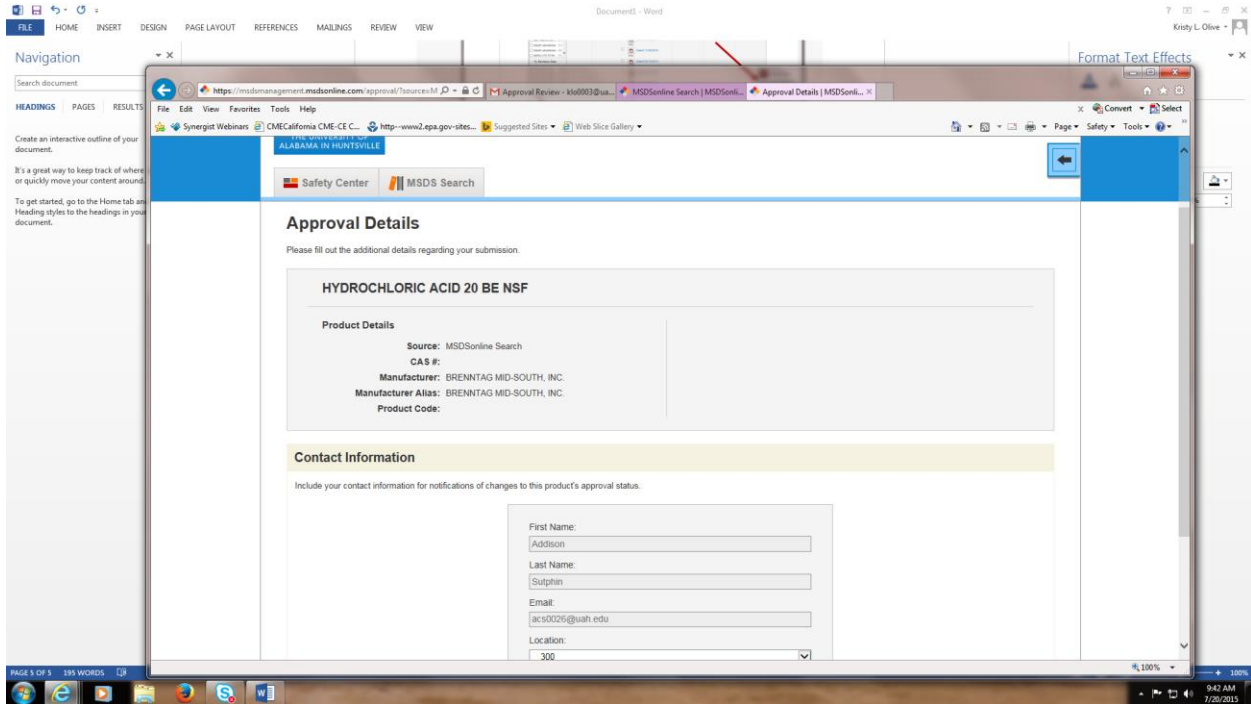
Document1 - Word

FILE HOME INSERT DESIGN PAGE LAYOUT REFERENCES MAILINGS REVIEW VIEW

Kristy L. Olive

Navigation

Search document

HEADINGS PAGES RESULTS

Create an interactive outline of your document.

It's a great way to keep track of where or quickly move your content around.

To get started, go to the Home tab an Heading styles to the headings in your document.

Format Text Effects

https://msdsmanagement.msdsonline.com/approval/?sourceM

Approval Review - klo0003@ua...

MSDSonline Search | MSDSonli...

Approval Details | MSDSonli...

File Edit View Favorites Tools Help

Convert Select

Synergist Webinars CMECalifornia CME-CE C... http--www2.epa.gov-sites... Suggested Sites Web Slice Gallery

Page Safety Tools

THE UNIVERSITY OF ALABAMA IN HUNTSVILLE

Safety Center MSDS Search

Approval Details

Please fill out the additional details regarding your submission.

HYDROCHLORIC ACID 20 BE NSF

Product Details

Source: MSDSonline Search
CAS #:
Manufacturer: BRENNTAG MID-SOUTH, INC.
Manufacturer Alias: BRENNTAG MID-SOUTH, INC.
Product Code:

Contact Information

Include your contact information for notifications of changes to this product's approval status.

First Name:
Addison
Last Name:
Sutphin
Email:
acs0026@uah.edu
Location:
300

PAGE 5 OF 5 195 WORDS

100%

9:42 AM
7/20/2015